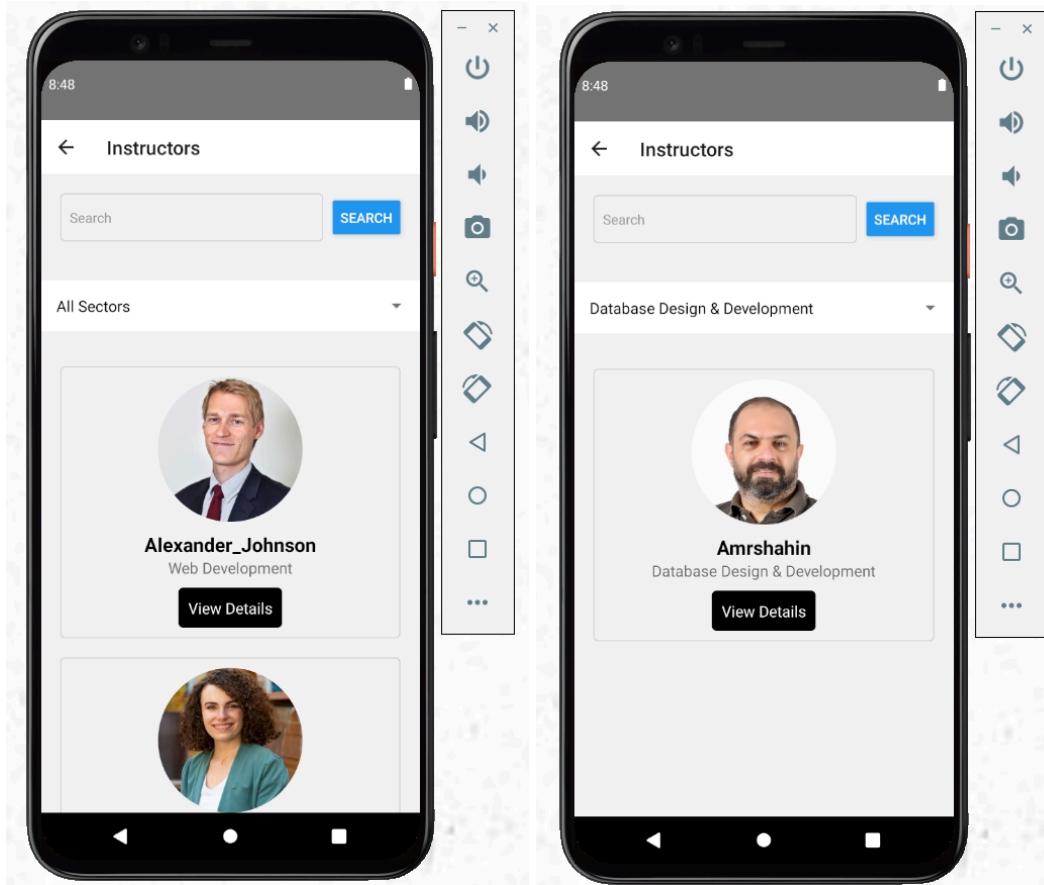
8:48

Instructors

Search

SEARCH

All Sectors

Alexander_Johnson

Web Development

View Details

8:48

Instructors

Search

SEARCH

Database Design & Development

Amrshahin

Database Design & Development

View Details